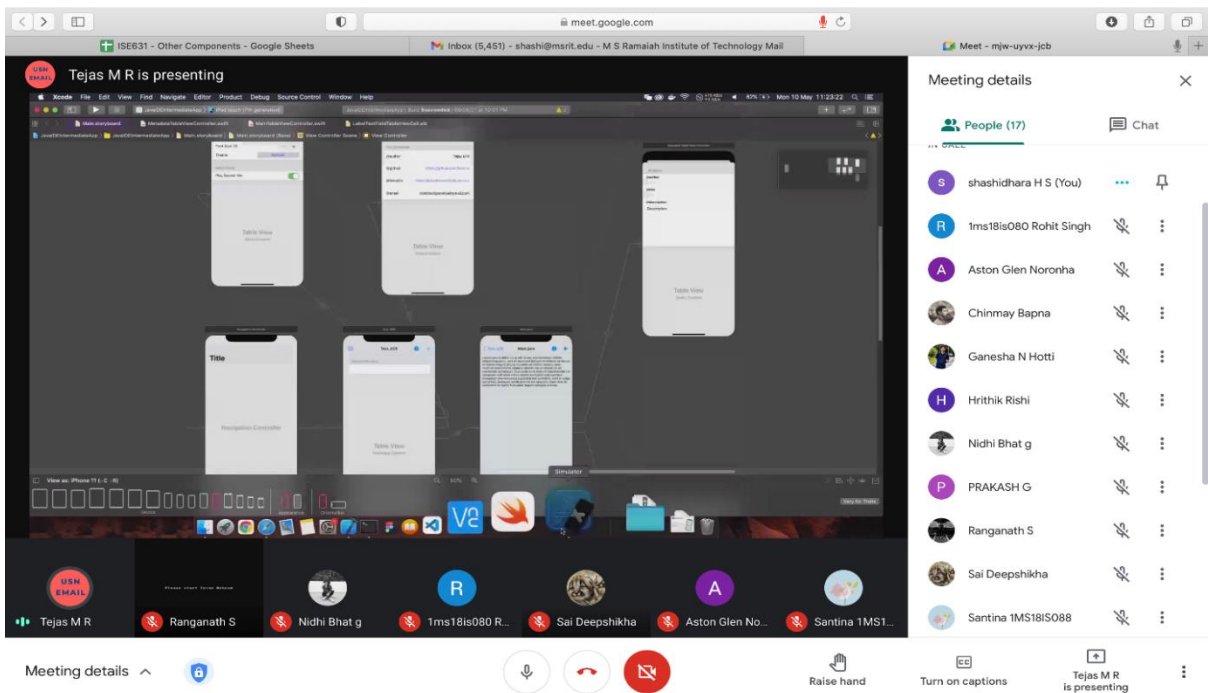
meet.google.com

ISE631 - Other Components - Google Sheets

Inbox (5,451) - shashi@msrit.edu - M S Ramaiah Institute of Technology Mail

Meet - mjw-uyvx-jcb

USN EMAIL

Tejas M R is presenting

Xcode File Edit View Find Navigate Editor Product Debug Source Control Window Help

Mon 10 May 11:23:22

Table View

Table View

Table View

Title

Navigation Controller

Table View

Simulator

View as: iPhone 11 (wC hR)

Meeting details

People (17)

Chat

shashidhara H S (You)

1ms18is080 Rohit Singh

Aston Glen Noronha

Chinmay Bapna

Ganesha N Hotti

Hrithik Rishi

Nidhi Bhat g

PRAKASH G

Ranganath S

Sai Deepshikha

Santina 1MS18IS088

USN EMAIL

Tejas M R

Ranganath S

Nidhi Bhat g

1ms18is080 R...

Sai Deepshikha

Aston Glen No...

Santina 1MS1...

Meeting details

Raise hand

Turn on captions

Tejas M R is presenting